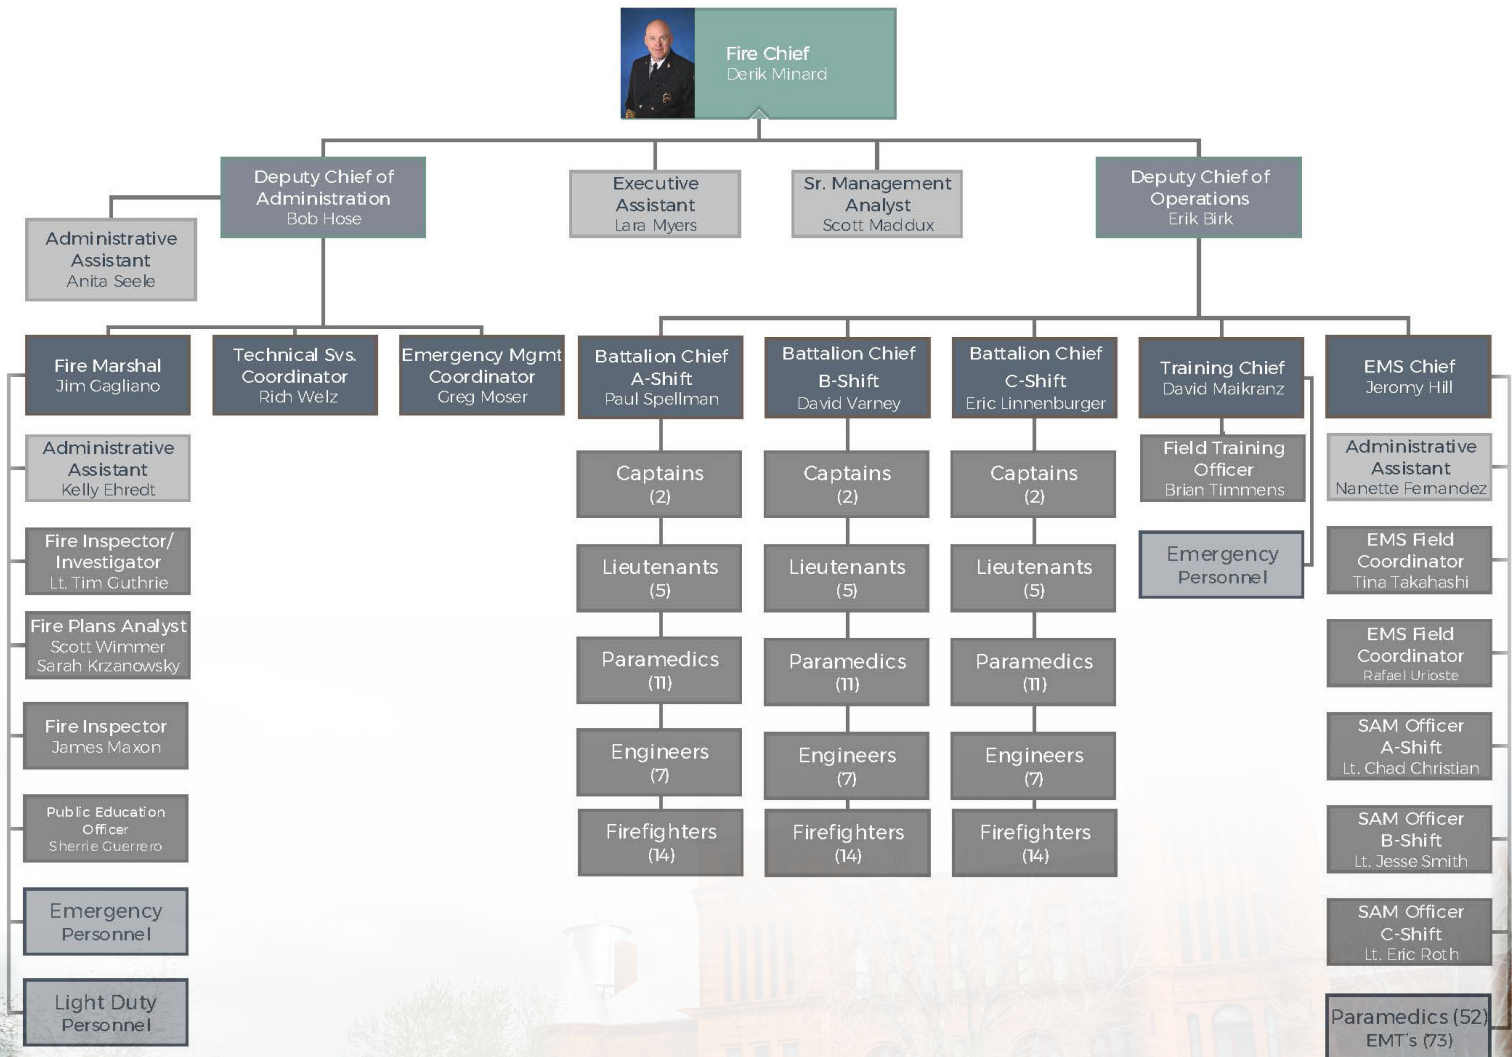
Fire Chief
Derik Minard

Deputy Chief of Administration
Bob Hose

Executive Assistant
Lara Myers

Sr. Management Analyst
Scott Maddux

Deputy Chief of Operations
Erik Birk

Administrative Assistant
Anita Seele

Fire Marshal
Jim Gagliano

Technical Svs. Coordinator
Rich Welz

Emergency Mgmt Coordinator
Greg Moser

Administrative Assistant
Kelly Ehredt

Fire Inspector/ Investigator
Lt. Tim Guthrie

Fire Plans Analyst
Scott Wimmer
Sarah Krzanowsky

Fire Inspector
James Maxon

Public Education Officer
Sherrie Guerrero

Emergency Personnel

Light Duty Personnel

Battalion Chief
A-Shift
Paul Spellman

Captains
(2)

Lieutenants
(5)

Paramedics
(11)

Engineers
(7)

Firefighters
(14)

Battalion Chief
B-Shift
David Varney

Captains
(2)

Lieutenants
(5)

Paramedics
(11)

Engineers
(7)

Firefighters
(14)

Battalion Chief
C-Shift
Eric Linnenburger

Captains
(2)

Lieutenants
(5)

Paramedics
(11)

Engineers
(7)

Firefighters
(14)

Training Chief
David Maikranz

Field Training Officer
Brian Timmens

Emergency Personnel

EMS Chief
Jeromy Hill

Administrative Assistant
Nanette Fernandez

EMS Field Coordinator
Tina Takahashi

EMS Field Coordinator
Rafael Urioste

SAM Officer
A-Shift
Lt. Chad Christian

SAM Officer
B-Shift
Lt. Jesse Smith

SAM Officer
C-Shift
Lt. Eric Roth

Paramedics (52)
EMT's (73)